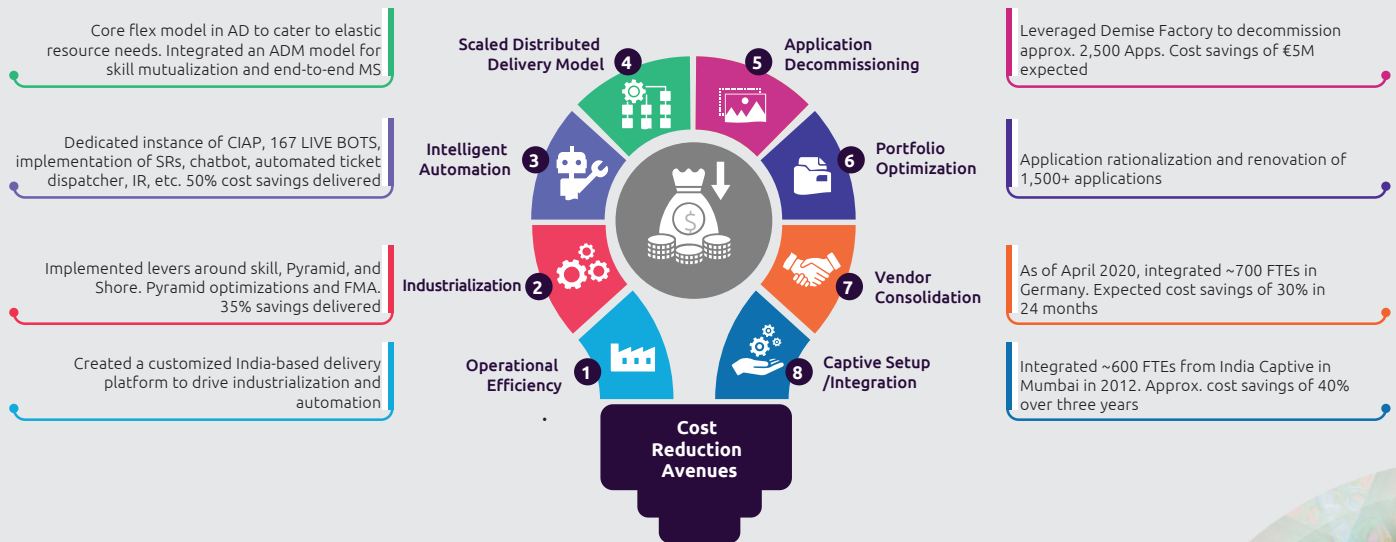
Core flex model in AD to cater to elastic resource needs. Integrated an ADM model for skill mutualization and end-to-end MS

Scaled Distributed Delivery Model 4

5 Application Decommissioning

Leveraged Demise Factory to decommission approx. 2,500 Apps. Cost savings of €5M expected

Dedicated instance of CIAP, 167 LIVE BOTS, implementation of SRs, chatbot, automated ticket dispatcher, IR, etc. 50% cost savings delivered

Intelligent Automation 3

6 Portfolio Optimization

Application rationalization and renovation of 1,500+ applications

Implemented levers around skill, Pyramid, and Shore. Pyramid optimizations and FMA. 35% savings delivered

Industrialization 2

7 Vendor Consolidation

As of April 2020, integrated ~700 FTEs in Germany. Expected cost savings of 30% in 24 months

Created a customized India-based delivery platform to drive industrialization and automation

Operational Efficiency 1

8 Captive Setup /Integration

Integrated ~600 FTEs from India Captive in Mumbai in 2012. Approx. cost savings of 40% over three years

Cost Reduction Avenues